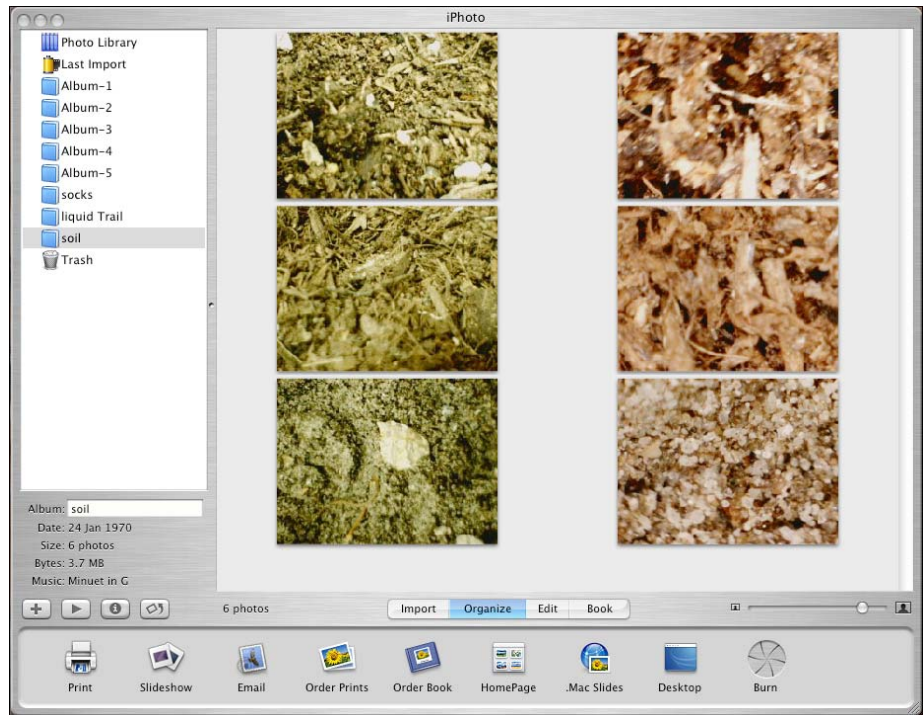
iPhoto

Photo Library
Last Import
Album-1
Album-2
Album-3
Album-4
Album-5
socks
liquid Trail
soil
Trash

Album: soil
Date: 24 Jan 1970
Size: 6 photos
Bytes: 3.7 MB
Music: Minuet in G

6 photos

Import
Organize
Edit
Book

Print
Slideshow
Email
Order Prints
Order Book
HomePage
.Mac Slides
Desktop
Burn